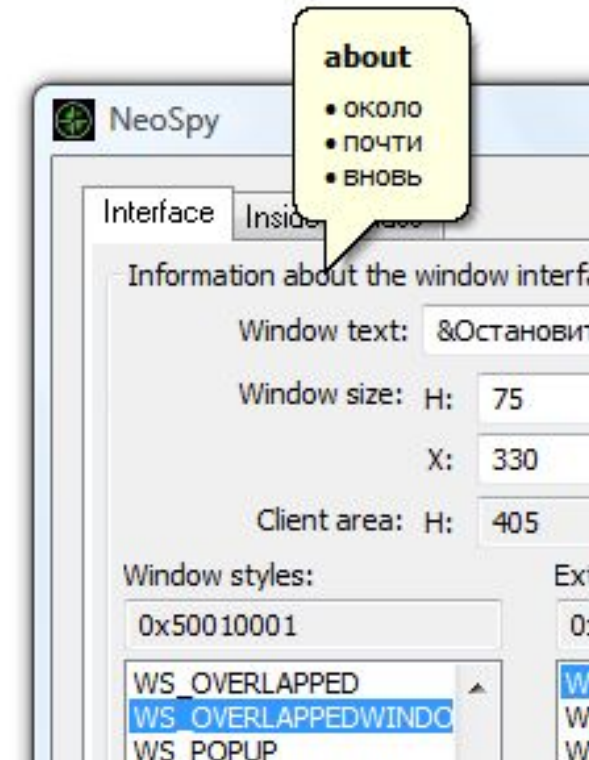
about
• около
• почти
• вновь

NeoSpy

Interface | Insi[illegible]

Information about the window interf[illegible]

Window text: &Остановит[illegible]

Window size: H: 75

X: 330

Client area: H: 405

Window styles:

0x50010001

WS_OVERLAPPED
WS_OVERLAPPEDWINDO
WS_POPUP

Ext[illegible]

0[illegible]

W
W
W